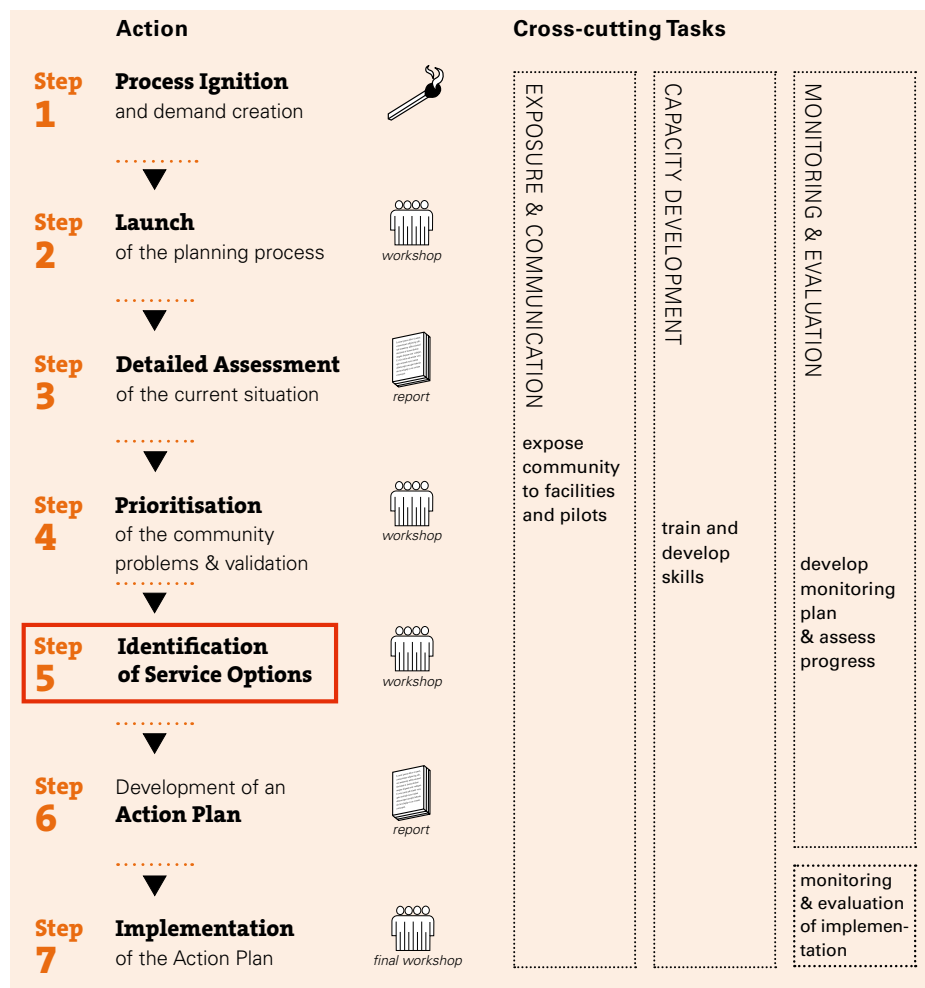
Action

Cross-cutting Tasks

Step 1 Process Ignition and demand creation

Step 2 Launch of the planning process

workshop

Step 3 Detailed Assessment of the current situation

report

Step 4 Prioritisation of the community problems & validation

workshop

Step 5 Identification of Service Options

workshop

Step 6 Development of an Action Plan

report

Step 7 Implementation of the Action Plan

final workshop

EXPOSURE & COMMUNICATION

expose community to facilities and pilots

CAPACITY DEVELOPMENT

train and develop skills

MONITORING & EVALUATION

develop monitoring plan & assess progress

monitoring & evaluation of implementation